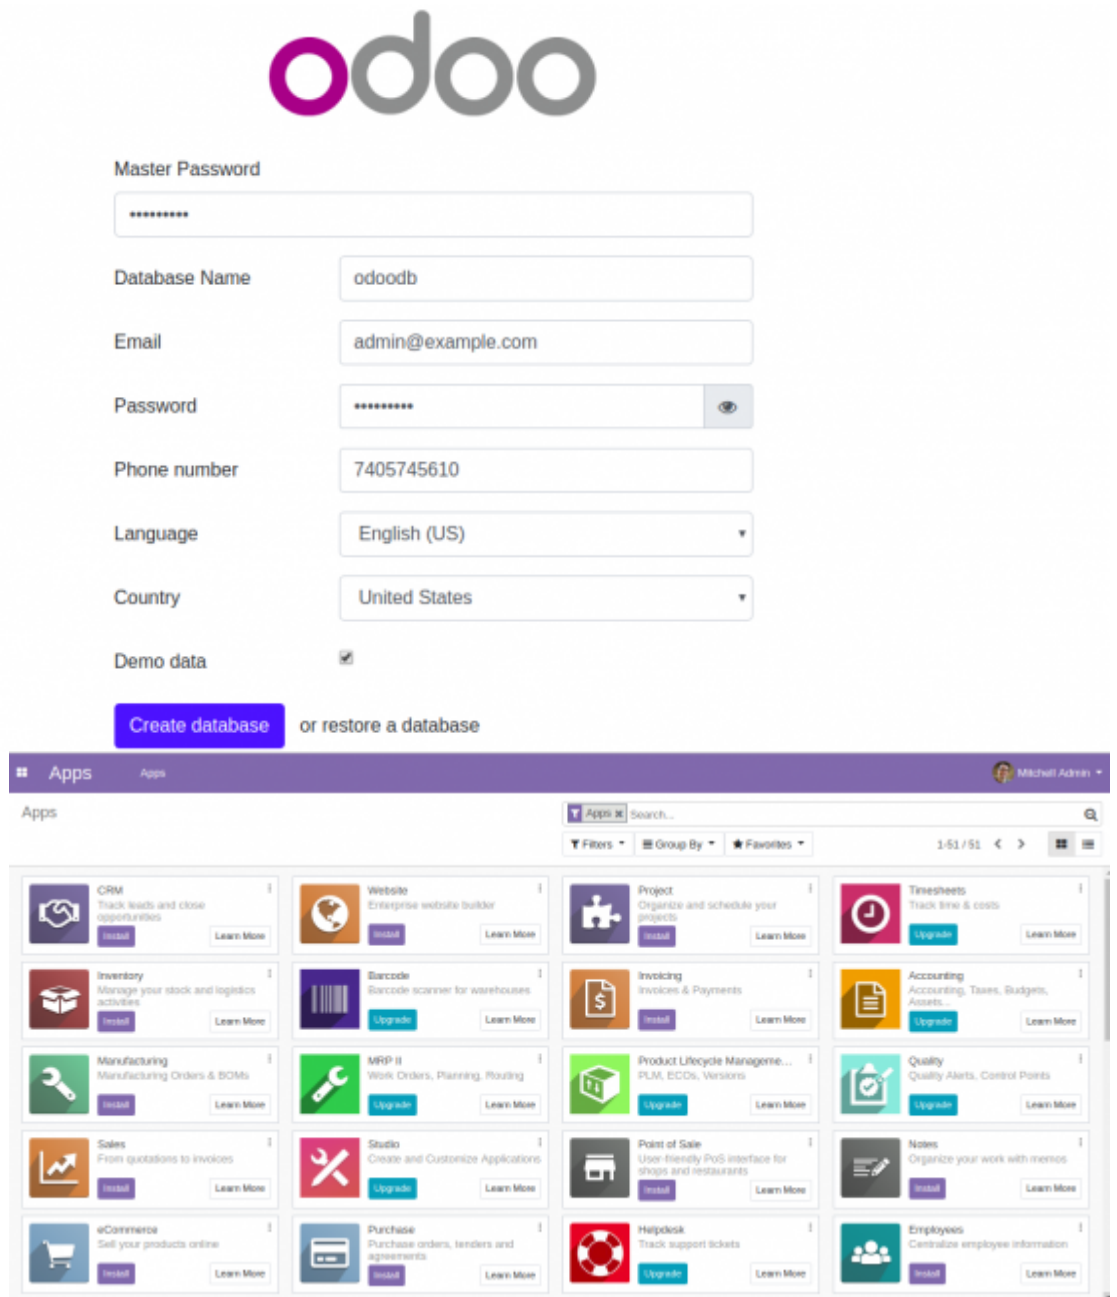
odoo

Master Password

••••••••••

Database Name odoodb

Email admin@example.com

Password ••••••••••

Phone number 7405745610

Language English (US)

Country United States

Demo data

Create database or restore a database

Apps Apps Mitchell Admin

Apps

Apps × Search...

Filters Group By Favorites 1-51 / 51

CRM
Track leads and close opportunities
Install Learn More

Website
Enterprise website builder
Install Learn More

Project
Organize and schedule your projects
Install Learn More

Timesheets
Track time & costs
Upgrade Learn More

Inventory
Manage your stock and logistics activities
Install Learn More

Barcode
Barcode scanner for warehouses
Upgrade Learn More

Invoicing
Invoices & Payments
Install Learn More

Accounting
Accounting, Taxes, Budgets, Assets...
Upgrade Learn More

Manufacturing
Manufacturing Orders & BOMs
Install Learn More

MRP II
Work Orders, Planning, Routing
Upgrade Learn More

Product Lifecycle Manageme...
PLM, ECOs, Versions
Upgrade Learn More

Quality
Quality Alerts, Control Points
Upgrade Learn More

Sales
From quotations to invoices
Install Learn More

Studio
Create and Customize Applications
Upgrade Learn More

Point of Sale
User-friendly PoS interface for shops and restaurants
Install Learn More

Notes
Organize your work with memos
Install Learn More

eCommerce
Sell your products online
Install Learn More

Purchase
Purchase orders, tenders and agreements
Install Learn More

Helpdesk
Track support tickets
Upgrade Learn More

Employees
Centralize employee information
Install Learn More